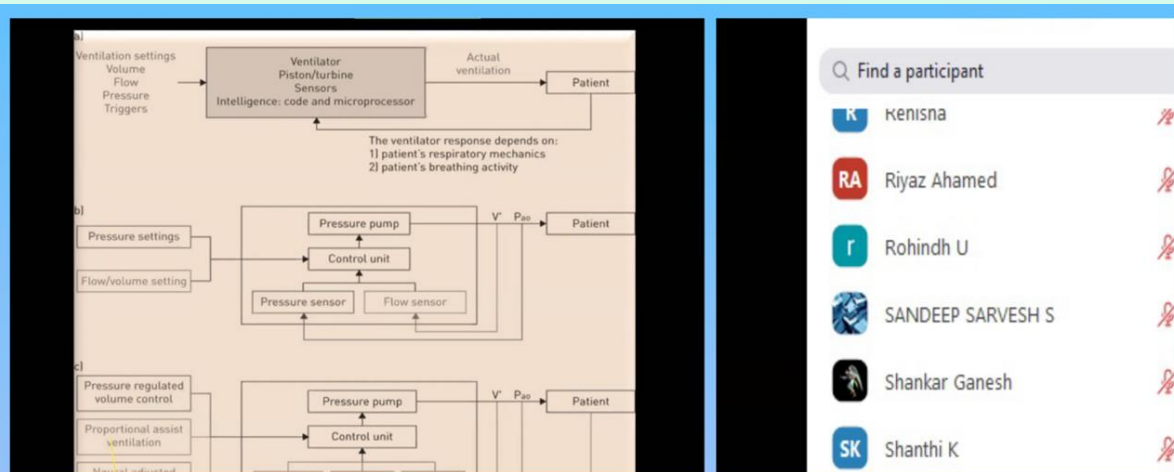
a)

Ventilation settings
Volume
Flow
Pressure
Triggers

Ventilator
Piston/turbine
Sensors
Intelligence: code and microprocessor

Actual ventilation

Patient

The ventilator response depends on:
1) patient's respiratory mechanics
2) patient's breathing activity

b)

Pressure settings

Flow/volume setting

Pressure pump

Control unit

Pressure sensor

Flow sensor

V' $P_{ao}$

Patient

c)

Pressure regulated volume control

Proportional assist ventilation

Neural adjusted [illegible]

Pressure pump

Control unit

V' $P_{ao}$

Patient

Find a participant

Renisha

RA Riyaz Ahamed

r Rohindh U

SANDEEP SARVESH S

Shankar Ganesh

SK Shanthi K